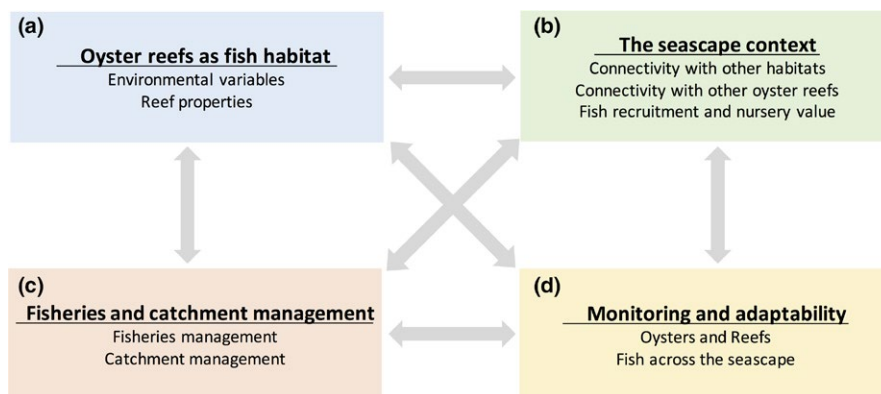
(a)

Oyster reefs as fish habitat
Environmental variables
Reef properties

(b)

The seascape context
Connectivity with other habitats
Connectivity with other oyster reefs
Fish recruitment and nursery value

(c)

Fisheries and catchment management
Fisheries management
Catchment management

(d)

Monitoring and adaptability
Oysters and Reefs
Fish across the seascape